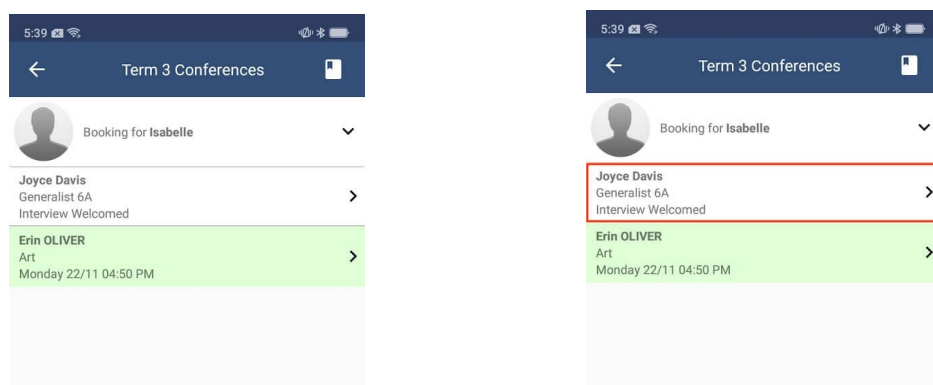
5:39

Term 3 Conferences

Booking for Isabelle

Joyce Davis
Generalist 6A
Interview Welcomed

Erin OLIVER
Art
Monday 22/11 04:50 PM

5:39

Term 3 Conferences

Booking for Isabelle

Joyce Davis
Generalist 6A
Interview Welcomed

Erin OLIVER
Art
Monday 22/11 04:50 PM